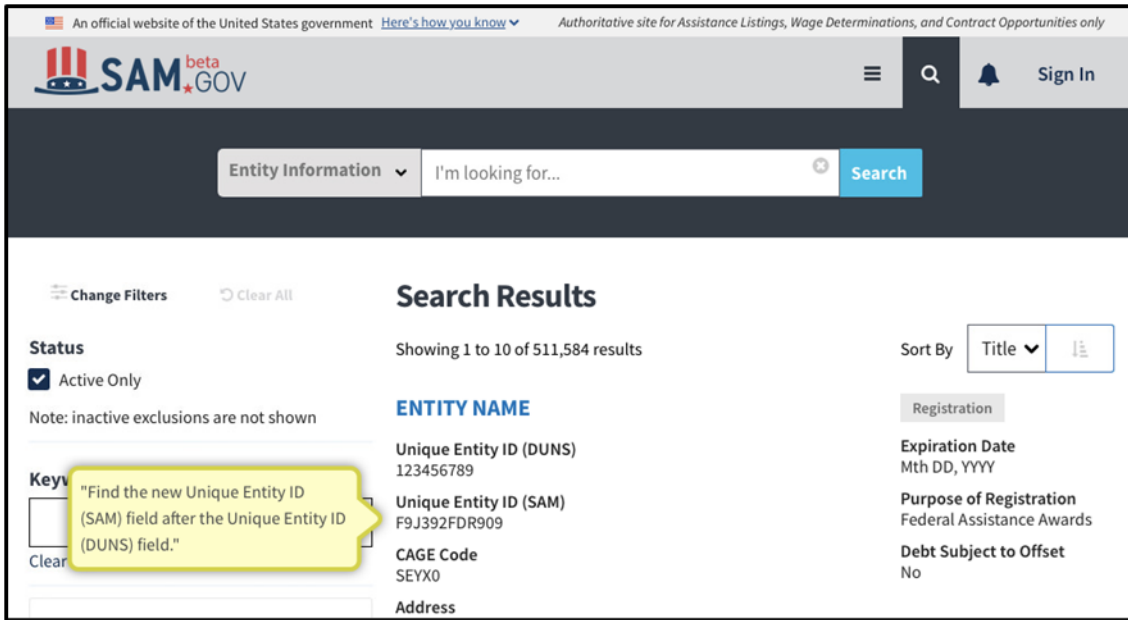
An official website of the United States government Here's how you know

Authoritative site for Assistance Listings, Wage Determinations, and Contract Opportunities only

SAM.GOV beta

Sign In

Entity Information

I'm looking for...

Search

Change Filters

Clear All

Search Results

Status

Active Only

Note: inactive exclusions are not shown

Keyw

Clear

"Find the new Unique Entity ID (SAM) field after the Unique Entity ID (DUNS) field."

Showing 1 to 10 of 511,584 results

Sort By Title

ENTITY NAME

Unique Entity ID (DUNS)
123456789

Unique Entity ID (SAM)
F9J392FDR909

CAGE Code
SEYX0

Address

Registration

Expiration Date
Mth DD, YYYY

Purpose of Registration
Federal Assistance Awards

Debt Subject to Offset
No